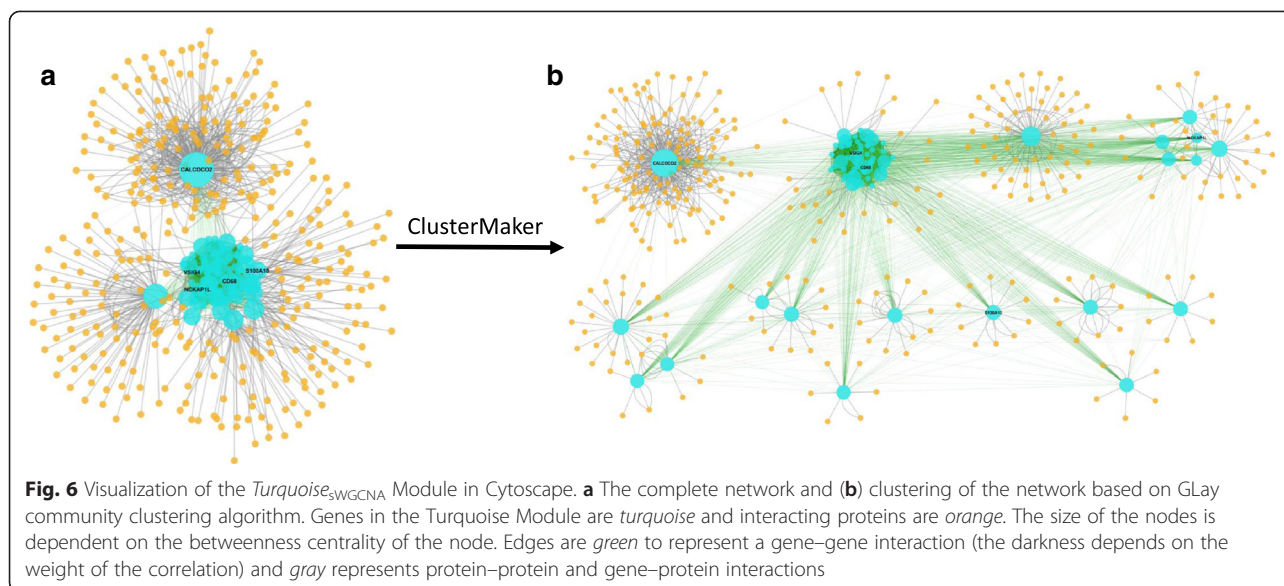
a

CALCOCO2

VSIG4

S100A16

CD68

NCKAP1L

ClusterMaker

b

CALCOCO2

CD68

NCKAP1L

S100A10

**Fig. 6** Visualization of the *Turquoise*$_{\text{sWGCNA}}$ Module in Cytoscape. **a** The complete network and (**b**) clustering of the network based on GLay community clustering algorithm. Genes in the Turquoise Module are *turquoise* and interacting proteins are *orange*. The size of the nodes is dependent on the betweenness centrality of the node. Edges are *green* to represent a gene–gene interaction (the darkness depends on the weight of the correlation) and *gray* represents protein–protein and gene–protein interactions